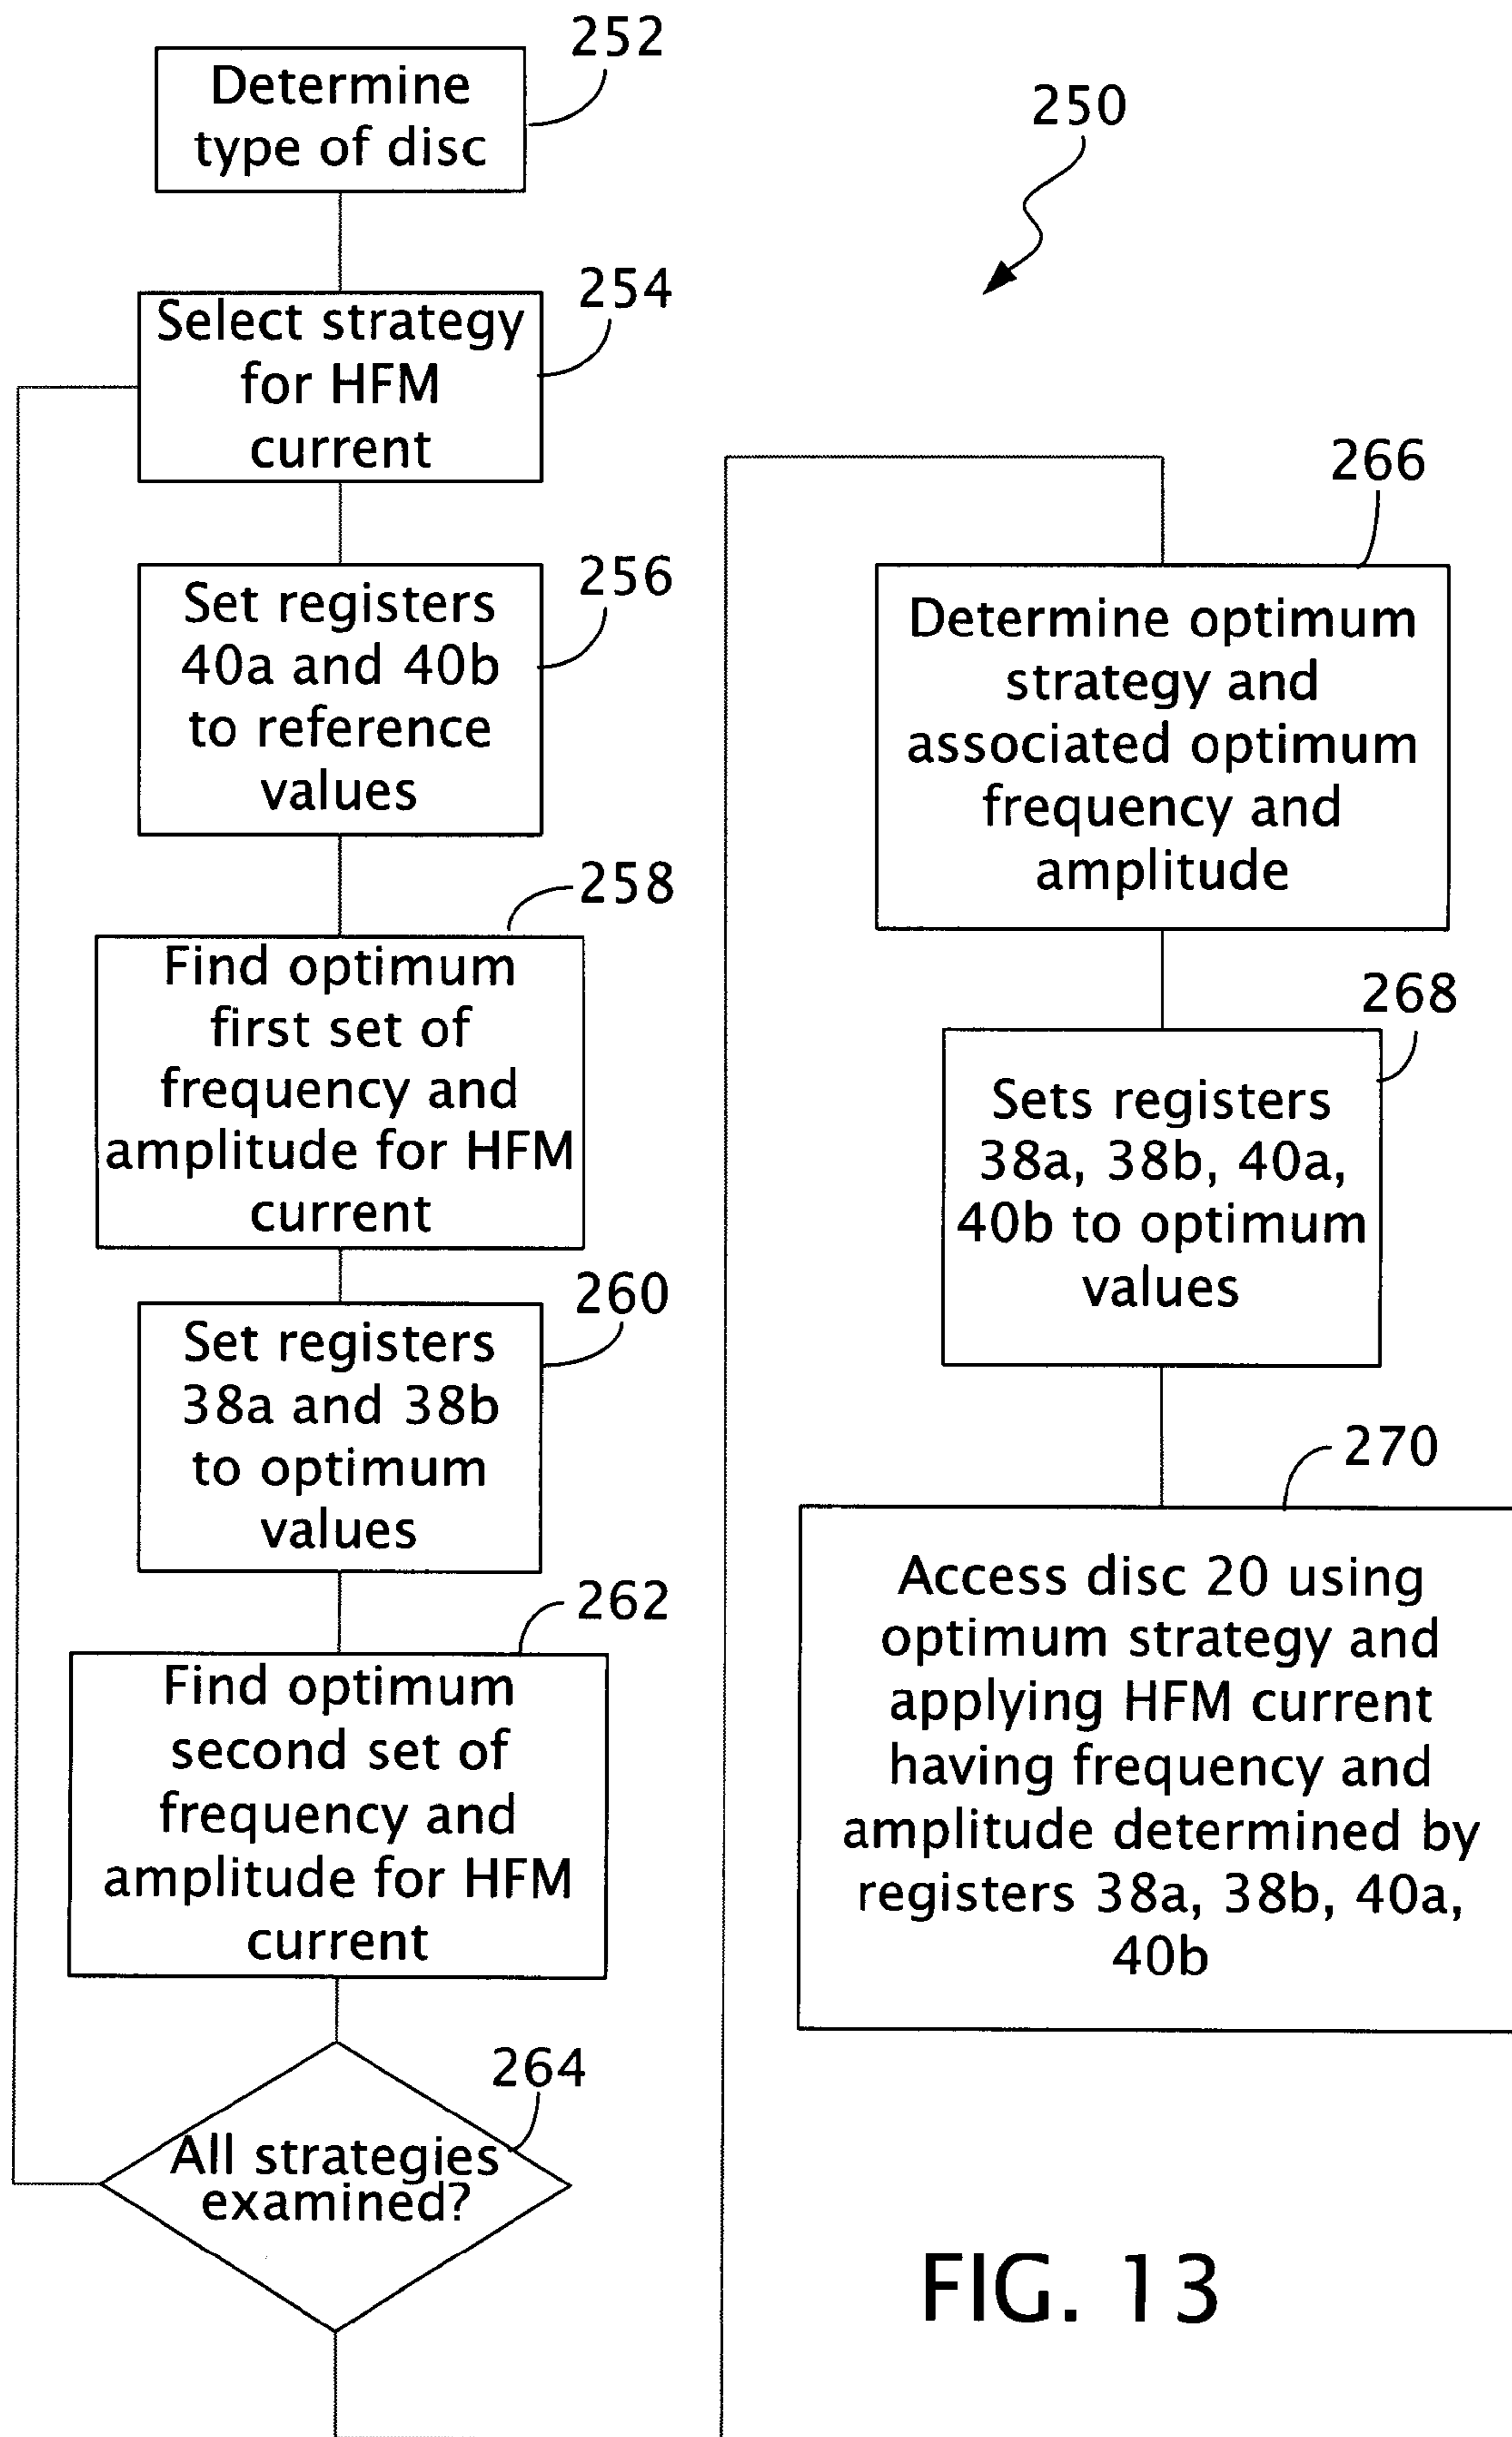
252

Determine type of disc

250

254

Select strategy for HFM current

256

Set registers 40a and 40b to reference values

258

Find optimum first set of frequency and amplitude for HFM current

260

Set registers 38a and 38b to optimum values

262

Find optimum second set of frequency and amplitude for HFM current

264

All strategies examined?

266

Determine optimum strategy and associated optimum frequency and amplitude

268

Sets registers 38a, 38b, 40a, 40b to optimum values

270

Access disc 20 using optimum strategy and applying HFM current having frequency and amplitude determined by registers 38a, 38b, 40a, 40b

FIG. 13